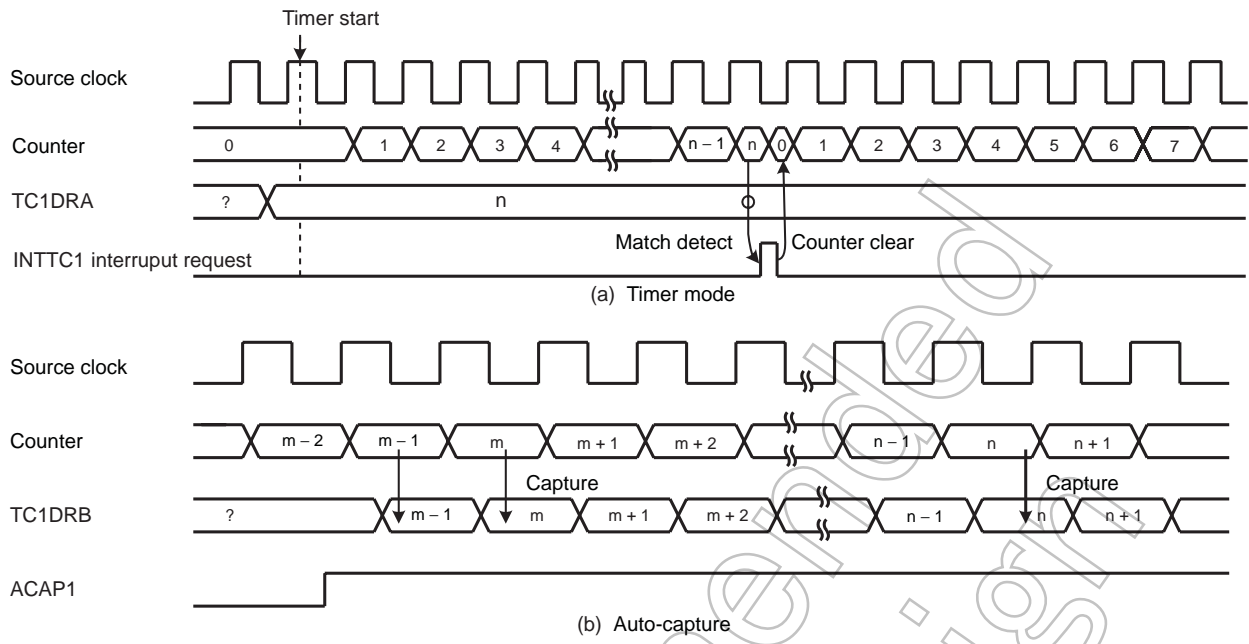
Timer start

Source clock

Counter
0 1 2 3 4 n – 1 n 0 1 2 3 4 5 6 7

TC1DRA
? n

Match detect Counter clear

INTTC1 interruput request

(a) Timer mode

Source clock

Counter
m – 2 m – 1 m m + 1 m + 2 n – 1 n n + 1

Capture Capture

TC1DRB
? m – 1 m m + 1 m + 2 n – 1 n n + 1

ACAP1

(b) Auto-capture